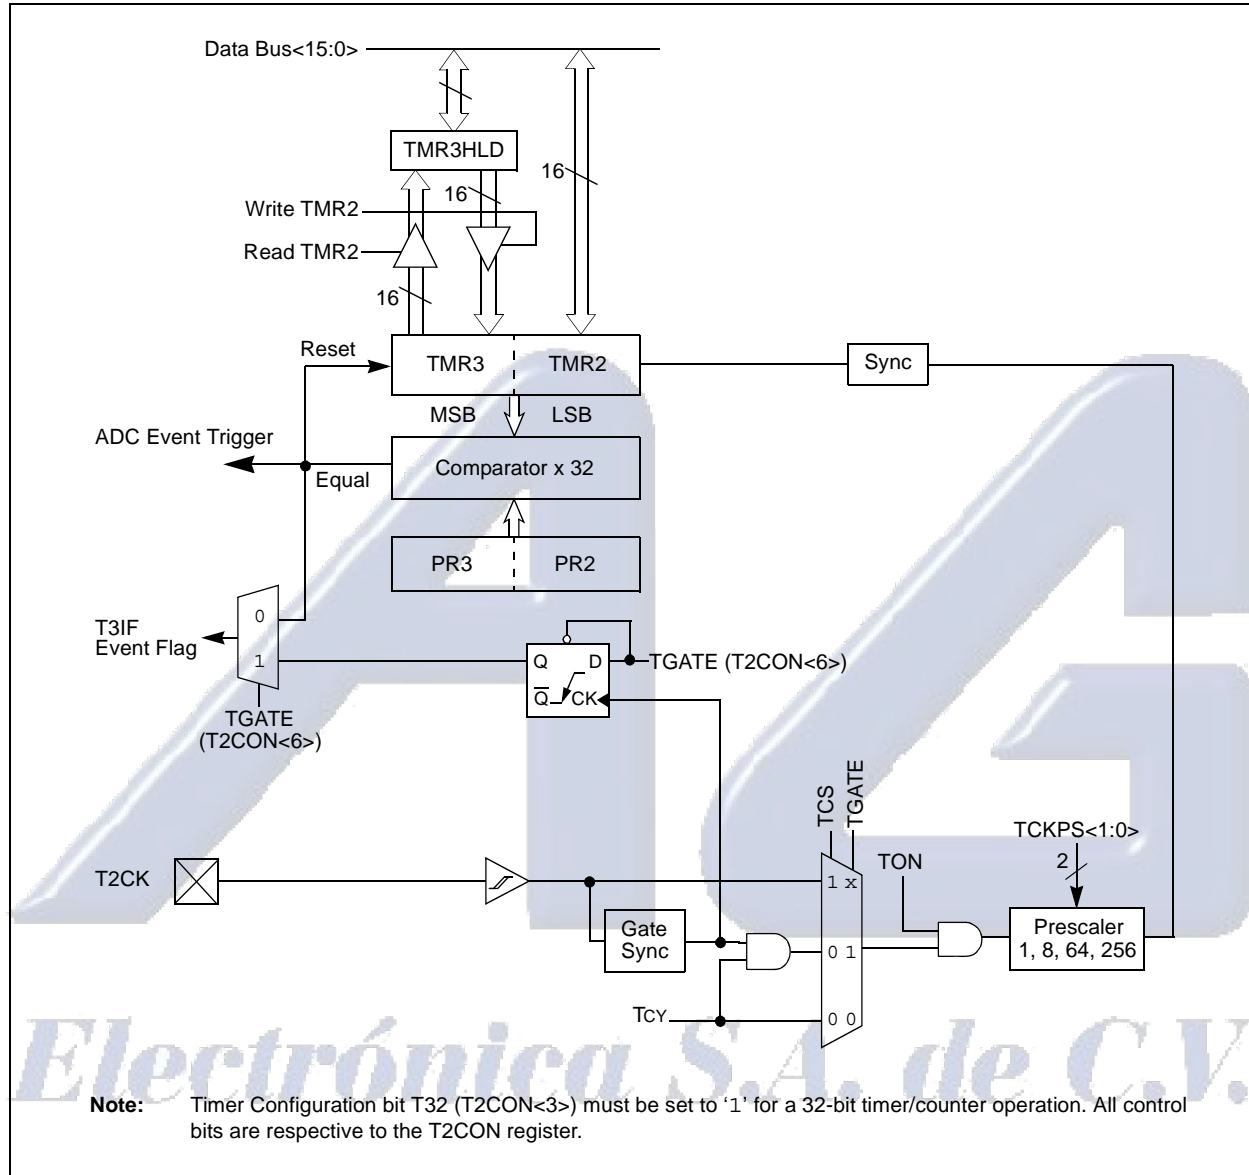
Data Bus<15:0>

TMR3HLD

16

16

Write TMR2

Read TMR2

16

Reset

TMR3

TMR2

Sync

MSB

LSB

ADC Event Trigger

Equal

Comparator x 32

PR3

PR2

0

T3IF Event Flag

1

Q

D

TGATE (T2CON<6>)

$\overline{Q}$

CK

TGATE (T2CON<6>)

TCS

TGATE

TCKPS<1:0>

2

TON

T2CK

1 x

Gate Sync

0 1

Prescaler 1, 8, 64, 256

TCY

0 0

Electrónica S.A. de C.V.

Note: Timer Configuration bit T32 (T2CON<3>) must be set to '1' for a 32-bit timer/counter operation. All control bits are respective to the T2CON register.